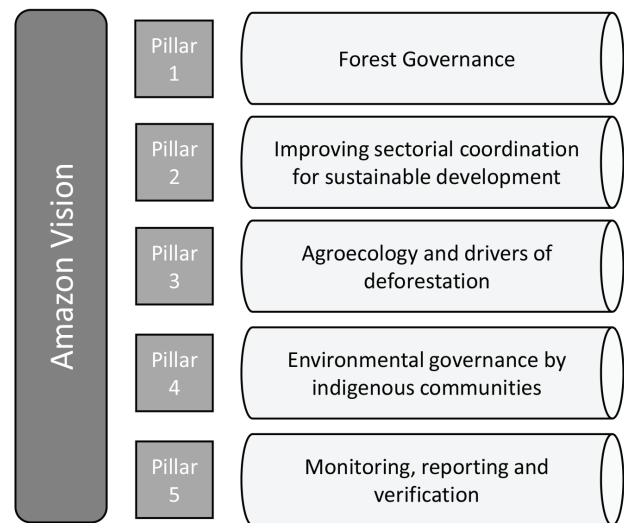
Amazon Vision

Pillar 1

Forest Governance

Pillar 2

Improving sectorial coordination for sustainable development

Pillar 3

Agroecology and drivers of deforestation

Pillar 4

Environmental governance by indigenous communities

Pillar 5

Monitoring, reporting and verification